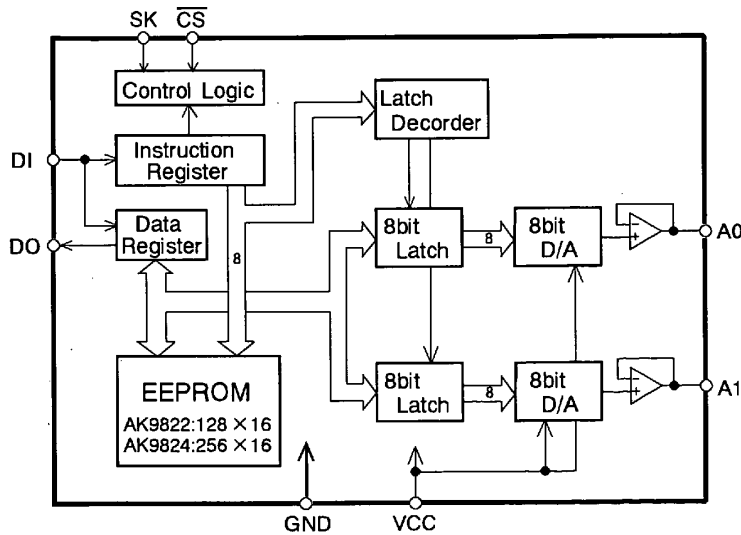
SK $\overline{CS}$

Control Logic

Latch Decorder

DI

Instruction Register

Data Register

DO

8

8bit Latch

8

8bit D/A

A0

EEPROM
AK9822:128 ×16
AK9824:256 ×16

8bit Latch

8

8bit D/A

A1

GND

VCC